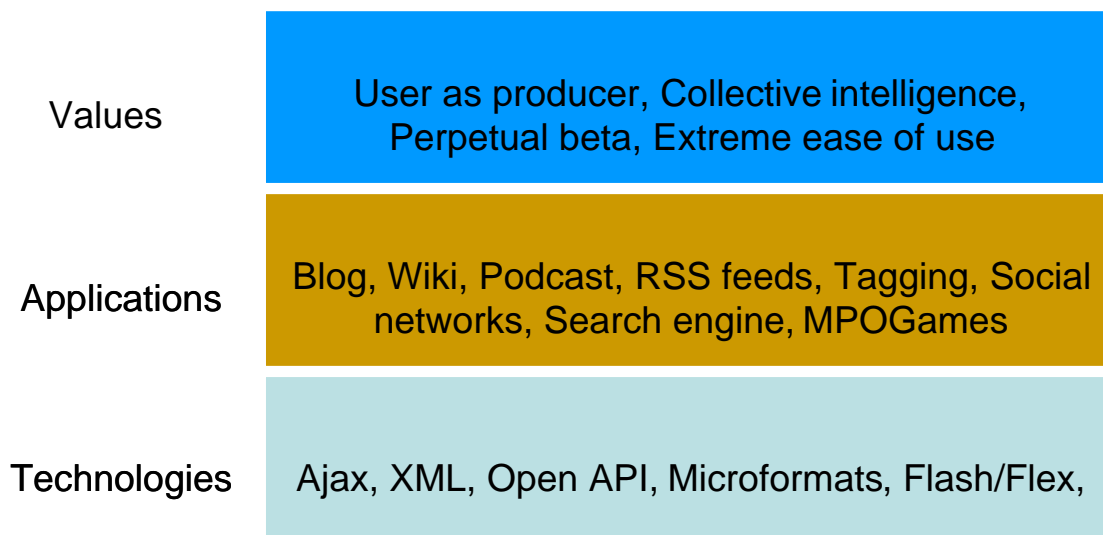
Values

User as producer, Collective intelligence, Perpetual beta, Extreme ease of use

Applications

Blog, Wiki, Podcast, RSS feeds, Tagging, Social networks, Search engine, MPOGames

Technologies

Ajax, XML, Open API, Microformats, Flash/Flex,